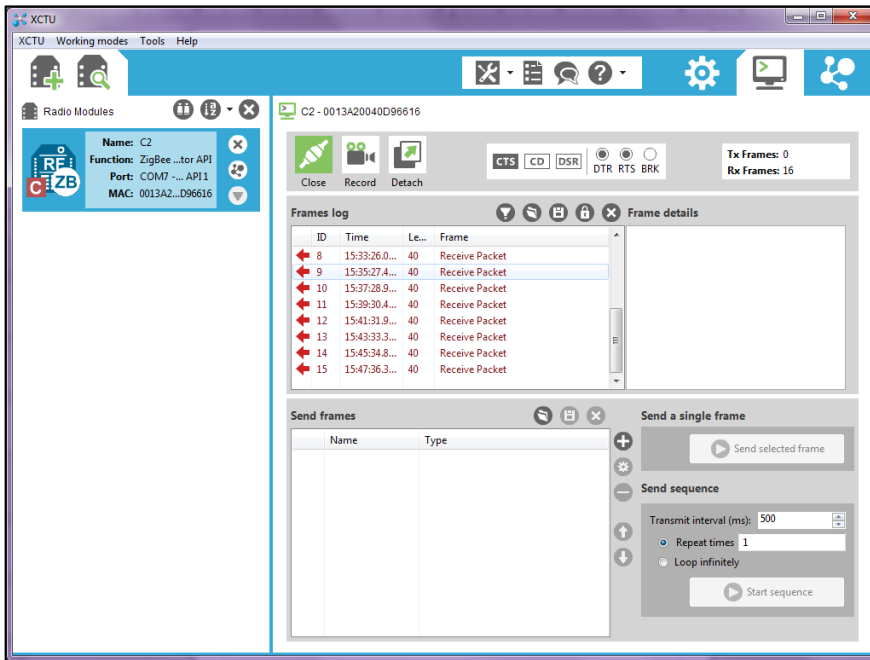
XCTU

XCTU Working modes Tools Help

Radio Modules

Name: C2
Function: ZigBee ...tor API
Port: COM7 - ... API 1
MAC: 0013A2...D96616

RF
C ZB

C2 - 0013A20040D96616

Close Record Detach

CTS CD DSR DTR RTS BRK

Tx Frames: 0
Rx Frames: 16

Frames log

Frame details

| ID | Time | Le... | Frame |
|---|---|---|---|
| 8 | 15:33:26.0... | 40 | Receive Packet |
| 9 | 15:35:27.4... | 40 | Receive Packet |
| 10 | 15:37:28.9... | 40 | Receive Packet |
| 11 | 15:39:30.4... | 40 | Receive Packet |
| 12 | 15:41:31.9... | 40 | Receive Packet |
| 13 | 15:43:33.3... | 40 | Receive Packet |
| 14 | 15:45:34.8... | 40 | Receive Packet |
| 15 | 15:47:36.3... | 40 | Receive Packet |

Send frames

| Name | Type |
|---|---|

Send a single frame

Send selected frame

Send sequence

Transmit interval (ms): 500

Repeat times 1

Loop infinitely

Start sequence